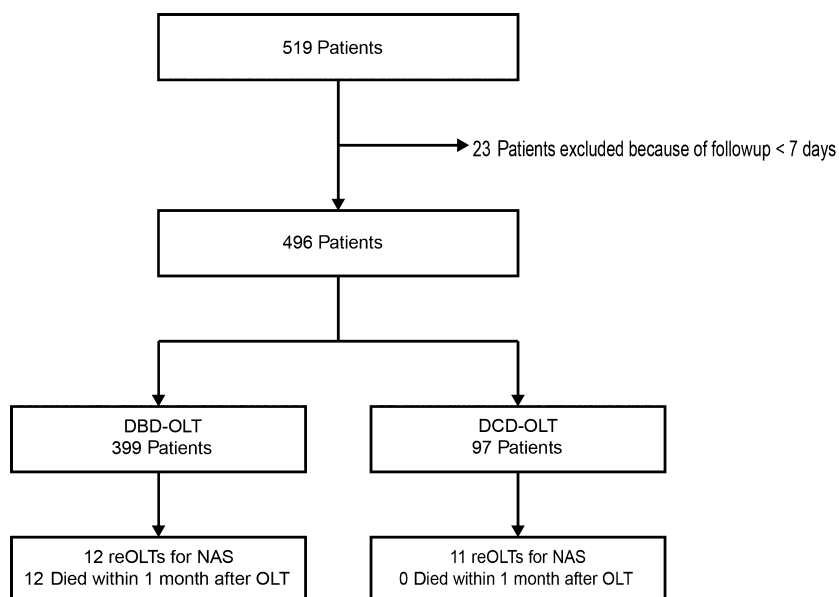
519 Patients

23 Patients excluded because of followup < 7 days

496 Patients

DBD-OLT
399 Patients

DCD-OLT
97 Patients

12 reOLTs for NAS
12 Died within 1 month after OLT

11 reOLTs for NAS
0 Died within 1 month after OLT